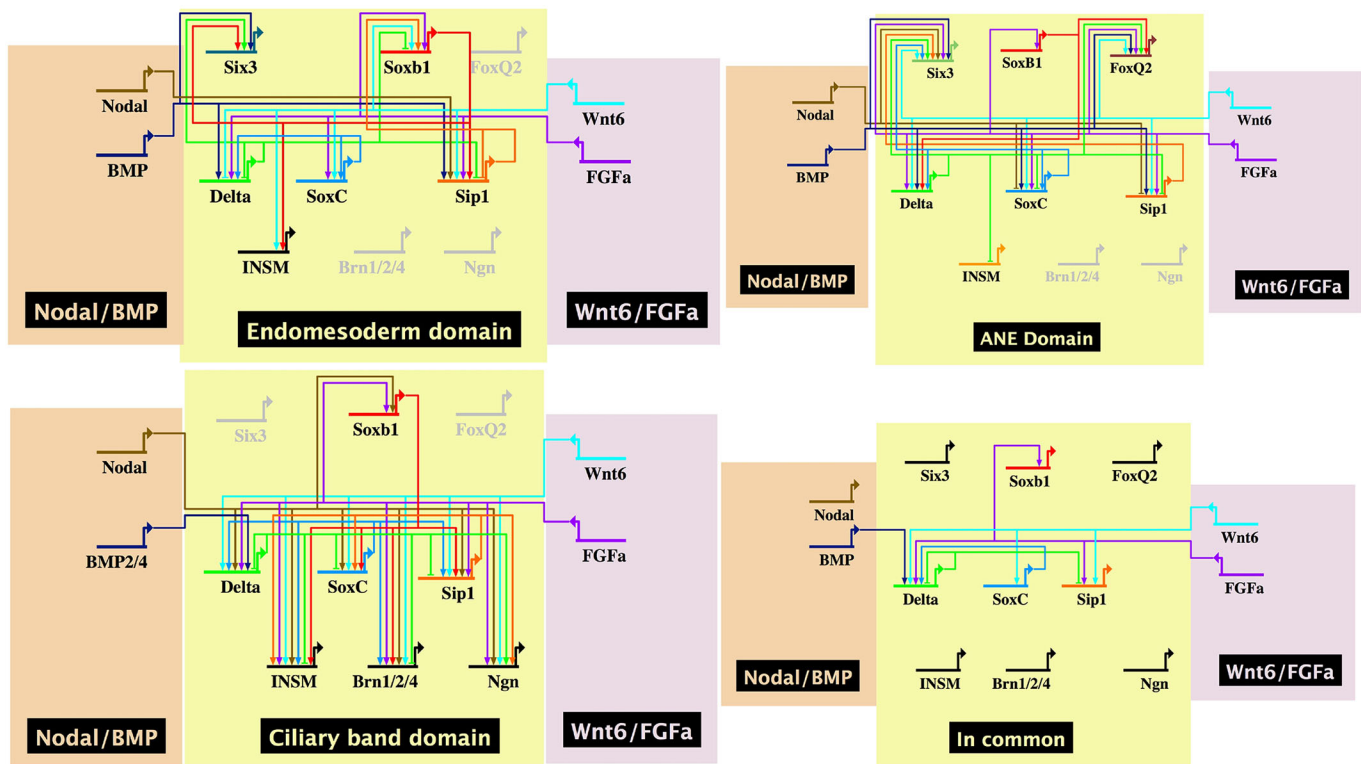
Six3
Soxb1
FoxQ2
Nodal
BMP
Wnt6
FGFa
Delta
SoxC
Sip1
INSM
Brn1/2/4
Ngn
Nodal/BMP
Endomesoderm domain
Wnt6/FGFa

Six3
SoxB1
FoxQ2
Nodal
BMP
Wnt6
FGFa
Delta
SoxC
Sip1
INSM
Brn1/2/4
Ngn
Nodal/BMP
ANE Domain
Wnt6/FGFa

Six3
Soxb1
FoxQ2
Nodal
BMP2/4
Wnt6
FGFa
Delta
SoxC
Sip1
INSM
Brn1/2/4
Ngn
Nodal/BMP
Ciliary band domain
Wnt6/FGFa

Six3
Soxb1
FoxQ2
Nodal
BMP
Wnt6
FGFa
Delta
SoxC
Sip1
INSM
Brn1/2/4
Ngn
Nodal/BMP
In common
Wnt6/FGFa